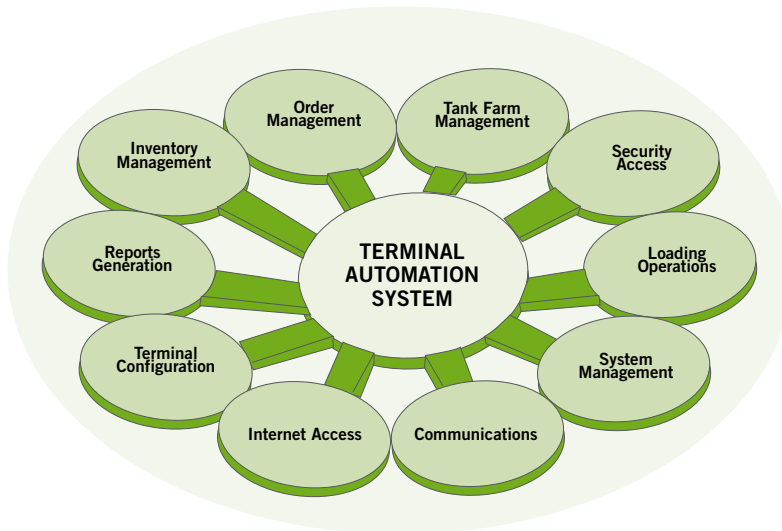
TERMINAL AUTOMATION SYSTEM

Order Management

Tank Farm Management

Security Access

Loading Operations

System Management

Communications

Internet Access

Terminal Configuration

Reports Generation

Inventory Management